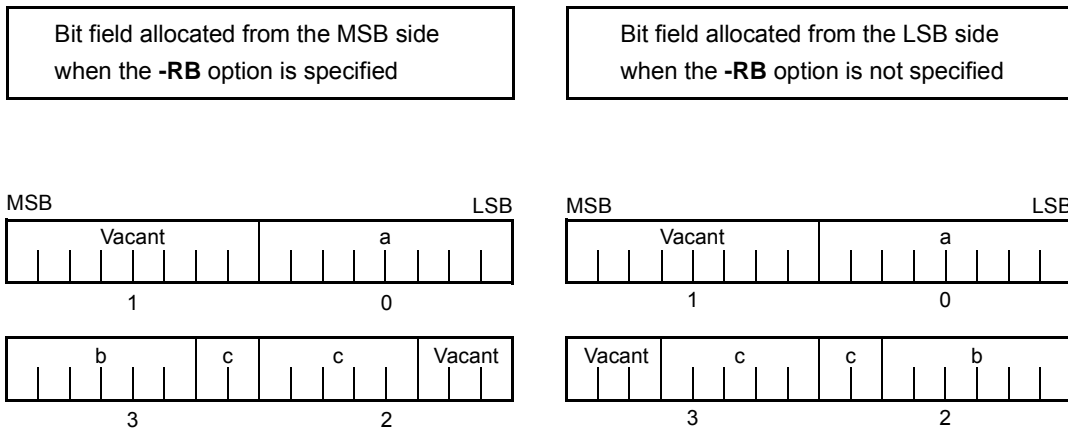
Bit field allocated from the MSB side when the **-RB** option is specified

MSB LSB

Vacant a

1 0

b c c Vacant

3 2

Bit field allocated from the LSB side when the **-RB** option is not specified

MSB LSB

Vacant a

1 0

Vacant c c b

3 2